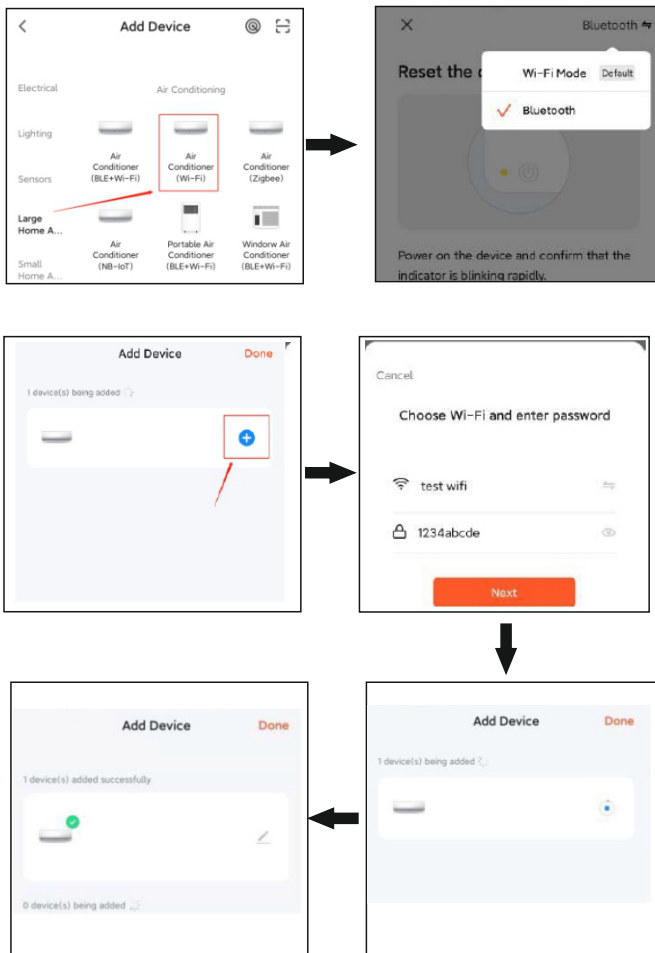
Add Device

Electrical

Air Conditioning

Lighting

Air Conditioner (BLE+Wi-Fi)

Air Conditioner (Wi-Fi)

Air Conditioner (Zigbee)

Sensors

Large Home A...

Air Conditioner (NB-IoT)

Portable Air Conditioner (BLE+Wi-Fi)

Windorw Air Conditioner (BLE+Wi-Fi)

Small Home A...

Bluetooth ⇋

Reset the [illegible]

Wi-Fi Mode Default

Bluetooth

Power on the device and confirm that the indicator is blinking rapidly.

Add Device Done

1 device(s) being added

Cancel

Choose Wi-Fi and enter password

test wifi

1234abcde

Next

Add Device Done

1 device(s) added successfully

0 device(s) being added

Add Device Done

1 device(s) being added